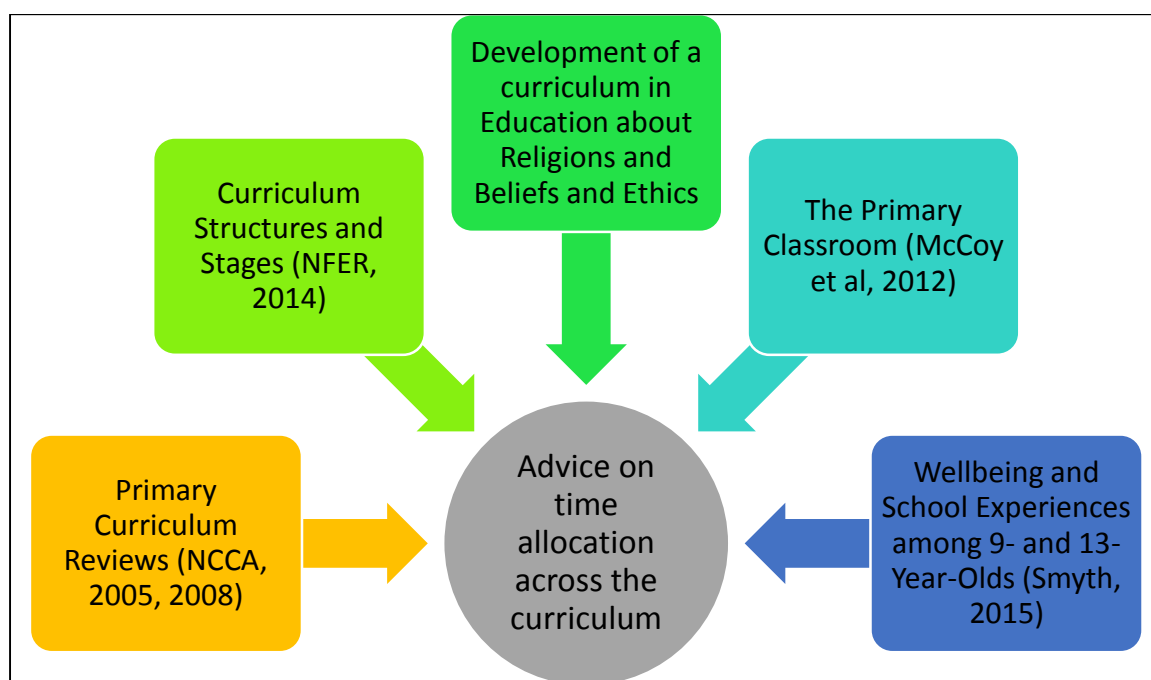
Development of a curriculum in Education about Religions and Beliefs and Ethics

Curriculum Structures and Stages (NFER, 2014)

The Primary Classroom (McCoy et al, 2012)

Primary Curriculum Reviews (NCCA, 2005, 2008)

Advice on time allocation across the curriculum

Wellbeing and School Experiences among 9- and 13-Year-Olds (Smyth, 2015)